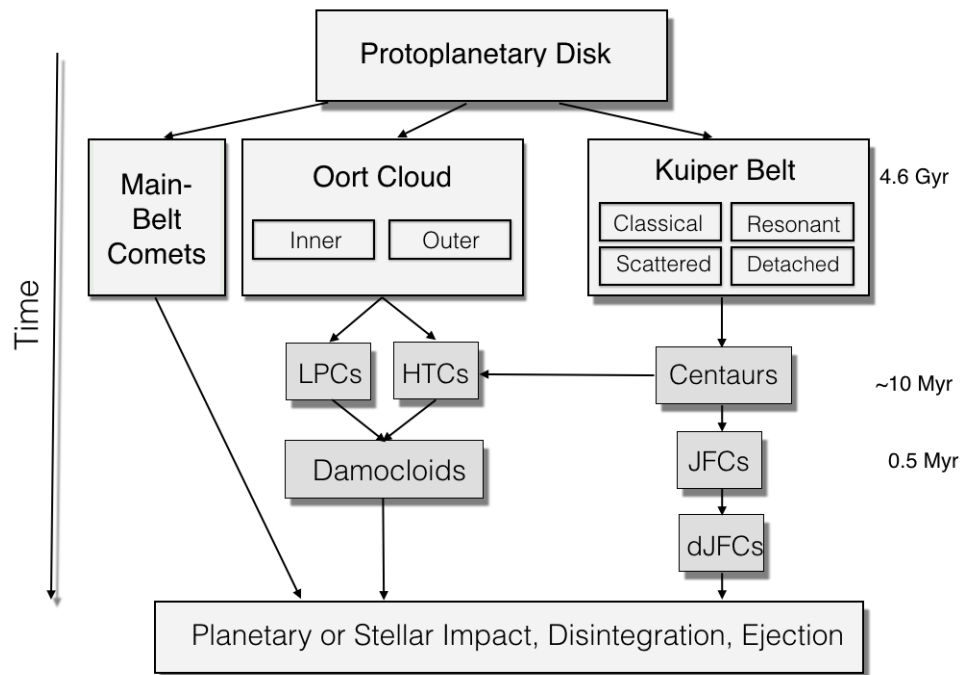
Protoplanetary Disk

Time

Main-Belt Comets

Oort Cloud

Inner

Outer

Kuiper Belt

Classical

Resonant

Scattered

Detached

4.6 Gyr

LPCs

HTCs

Centaurs

~10 Myr

Damocloids

JFCs

0.5 Myr

dJFCs

Planetary or Stellar Impact, Disintegration, Ejection